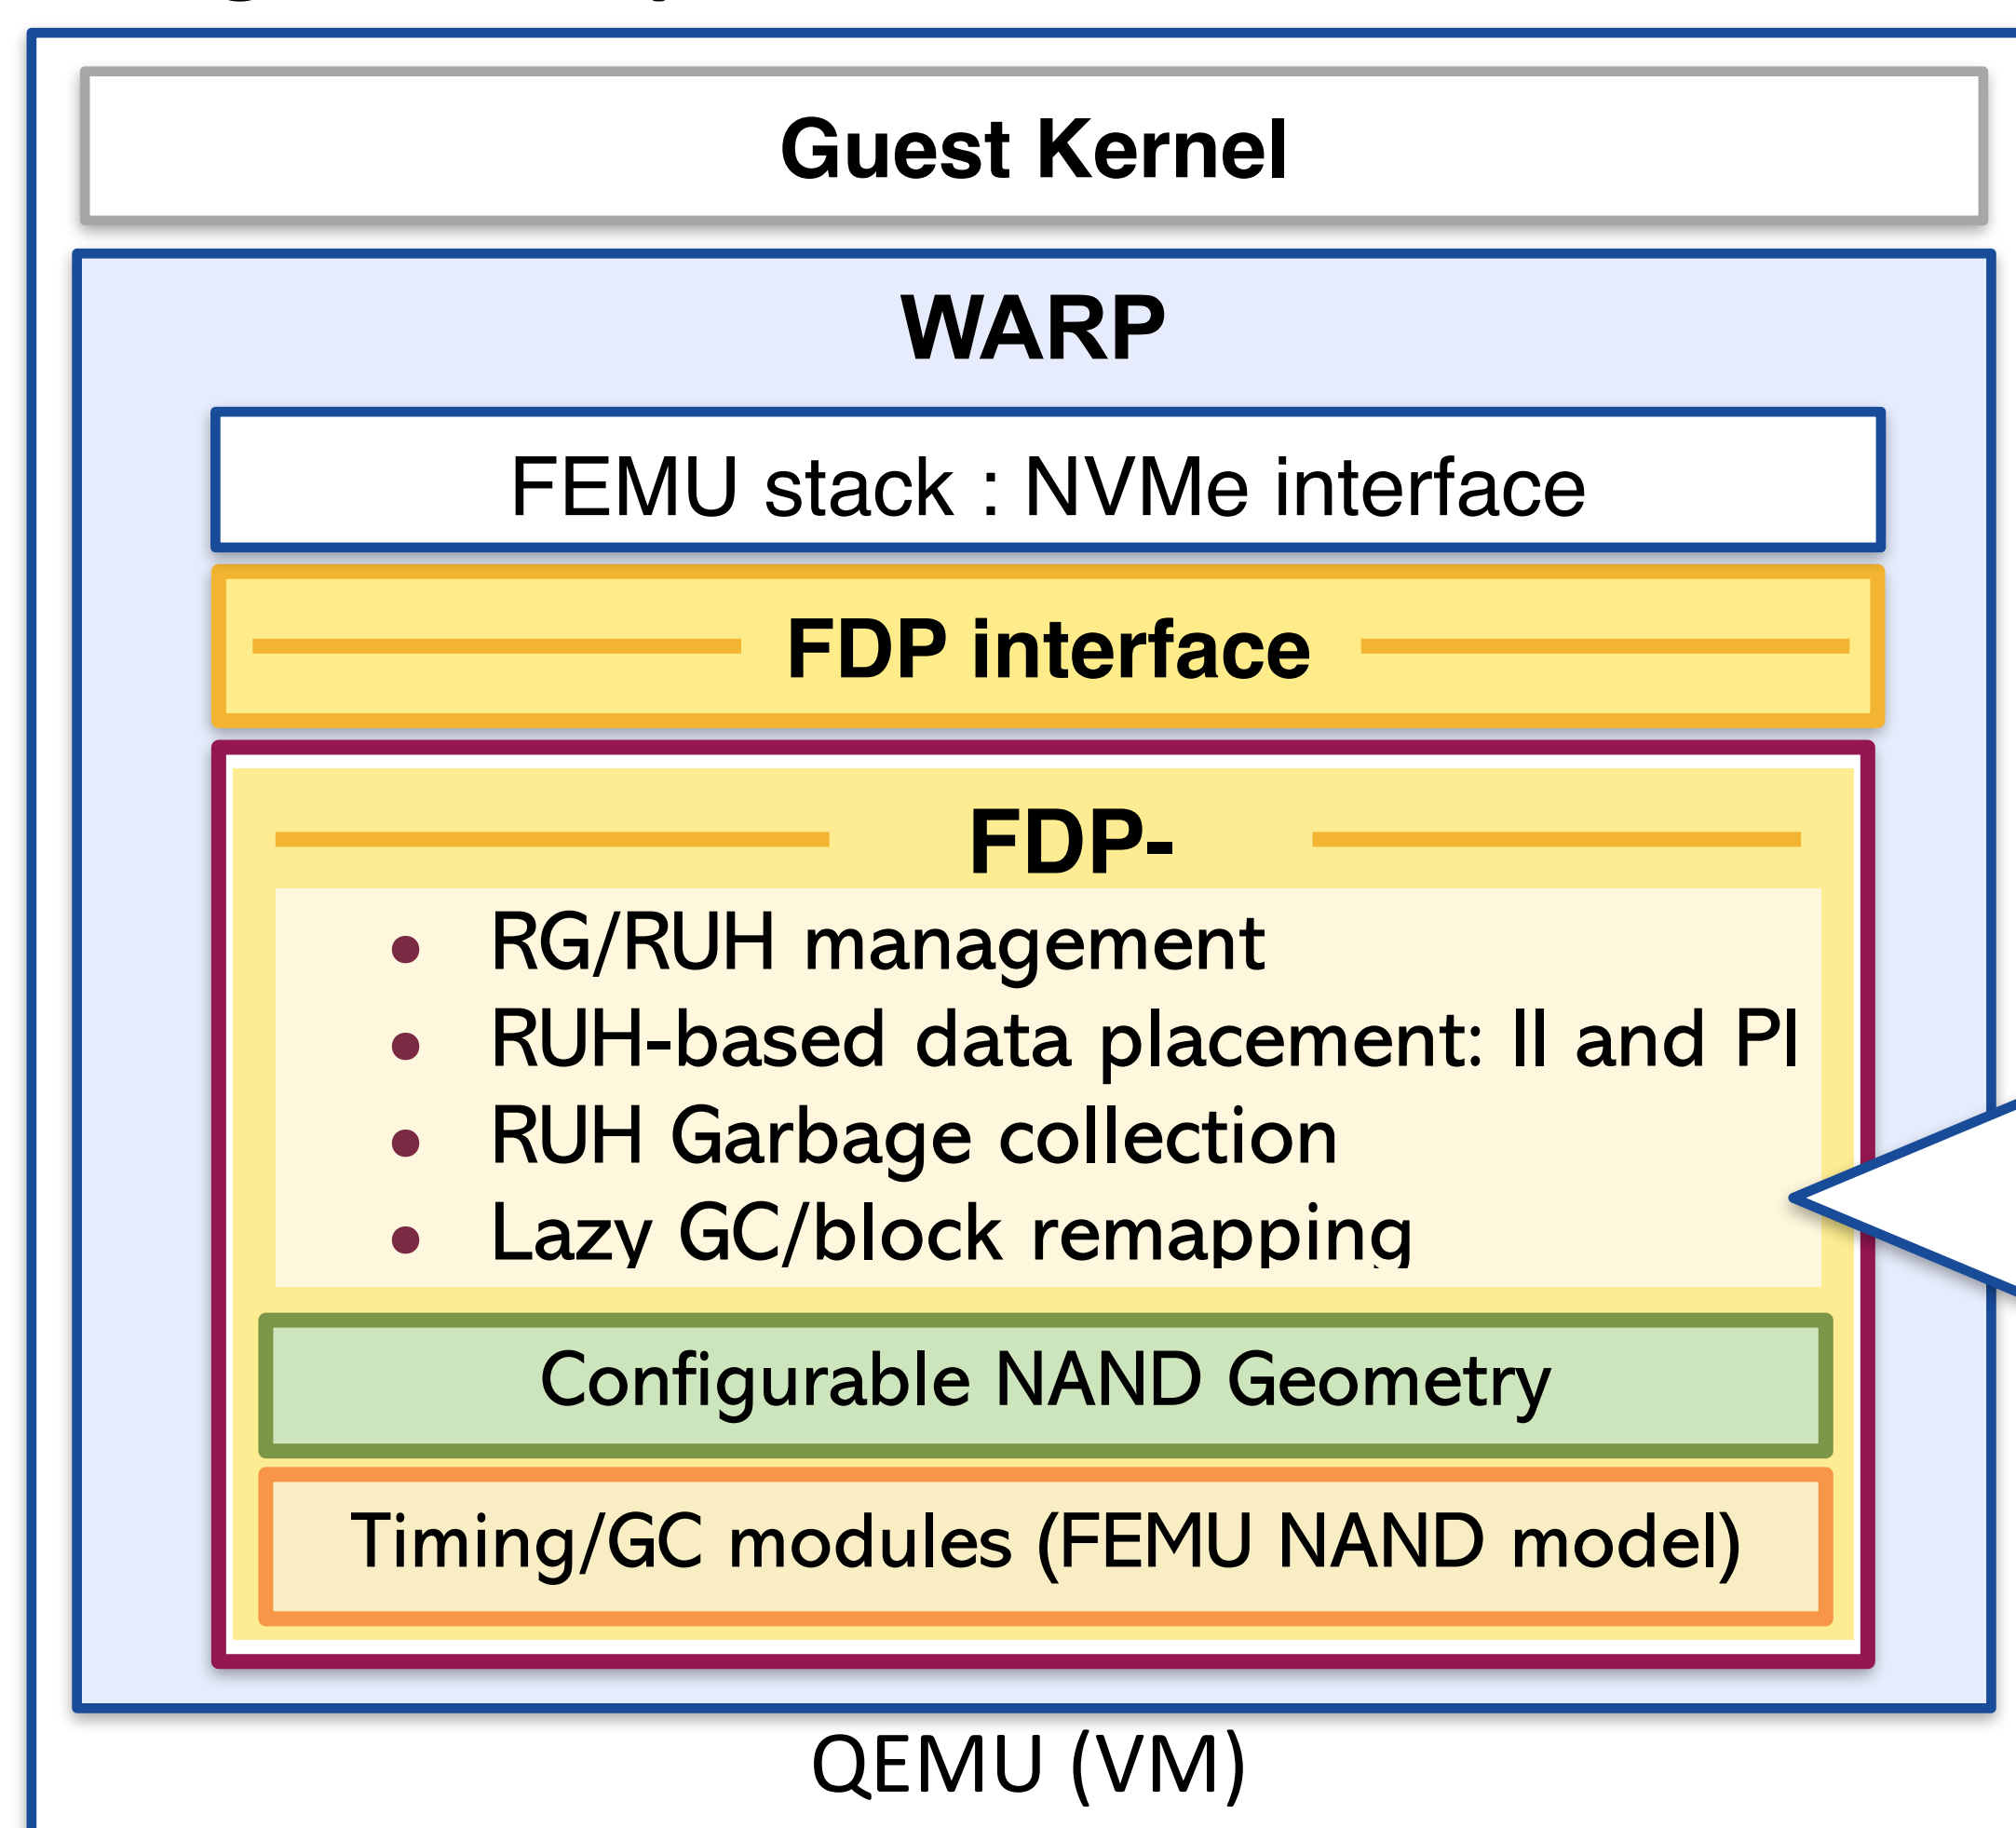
Guest Kernel

WARP

FEMU stack : NVMe interface

FDP interface

FDP-

- RG/RUH management
- RUH-based data placement: II and PI
- RUH Garbage collection
- Lazy GC/block remapping

Configurable NAND Geometry

Timing/GC modules (FEMU NAND model)

QEMU (VM)